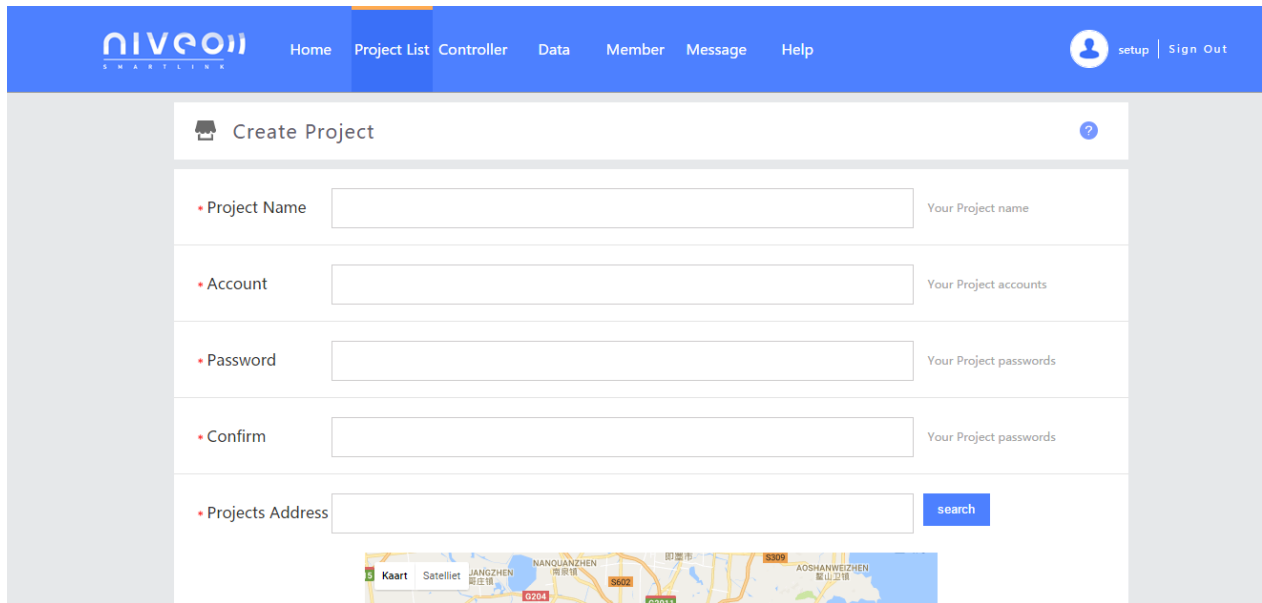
niveo
SMARTLINK

Home Project List Controller Data Member Message Help

setup | Sign Out

Create Project

?

* Project Name
Your Project name

* Account
Your Project accounts

* Password
Your Project passwords

* Confirm
Your Project passwords

* Projects Address
search

Kaart Satelliet
JANGZHEN
NANQUANZHEN
南泉镇
即墨市
S309
AOSHANWEIZHEN
鳌山卫镇
S602
G204
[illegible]